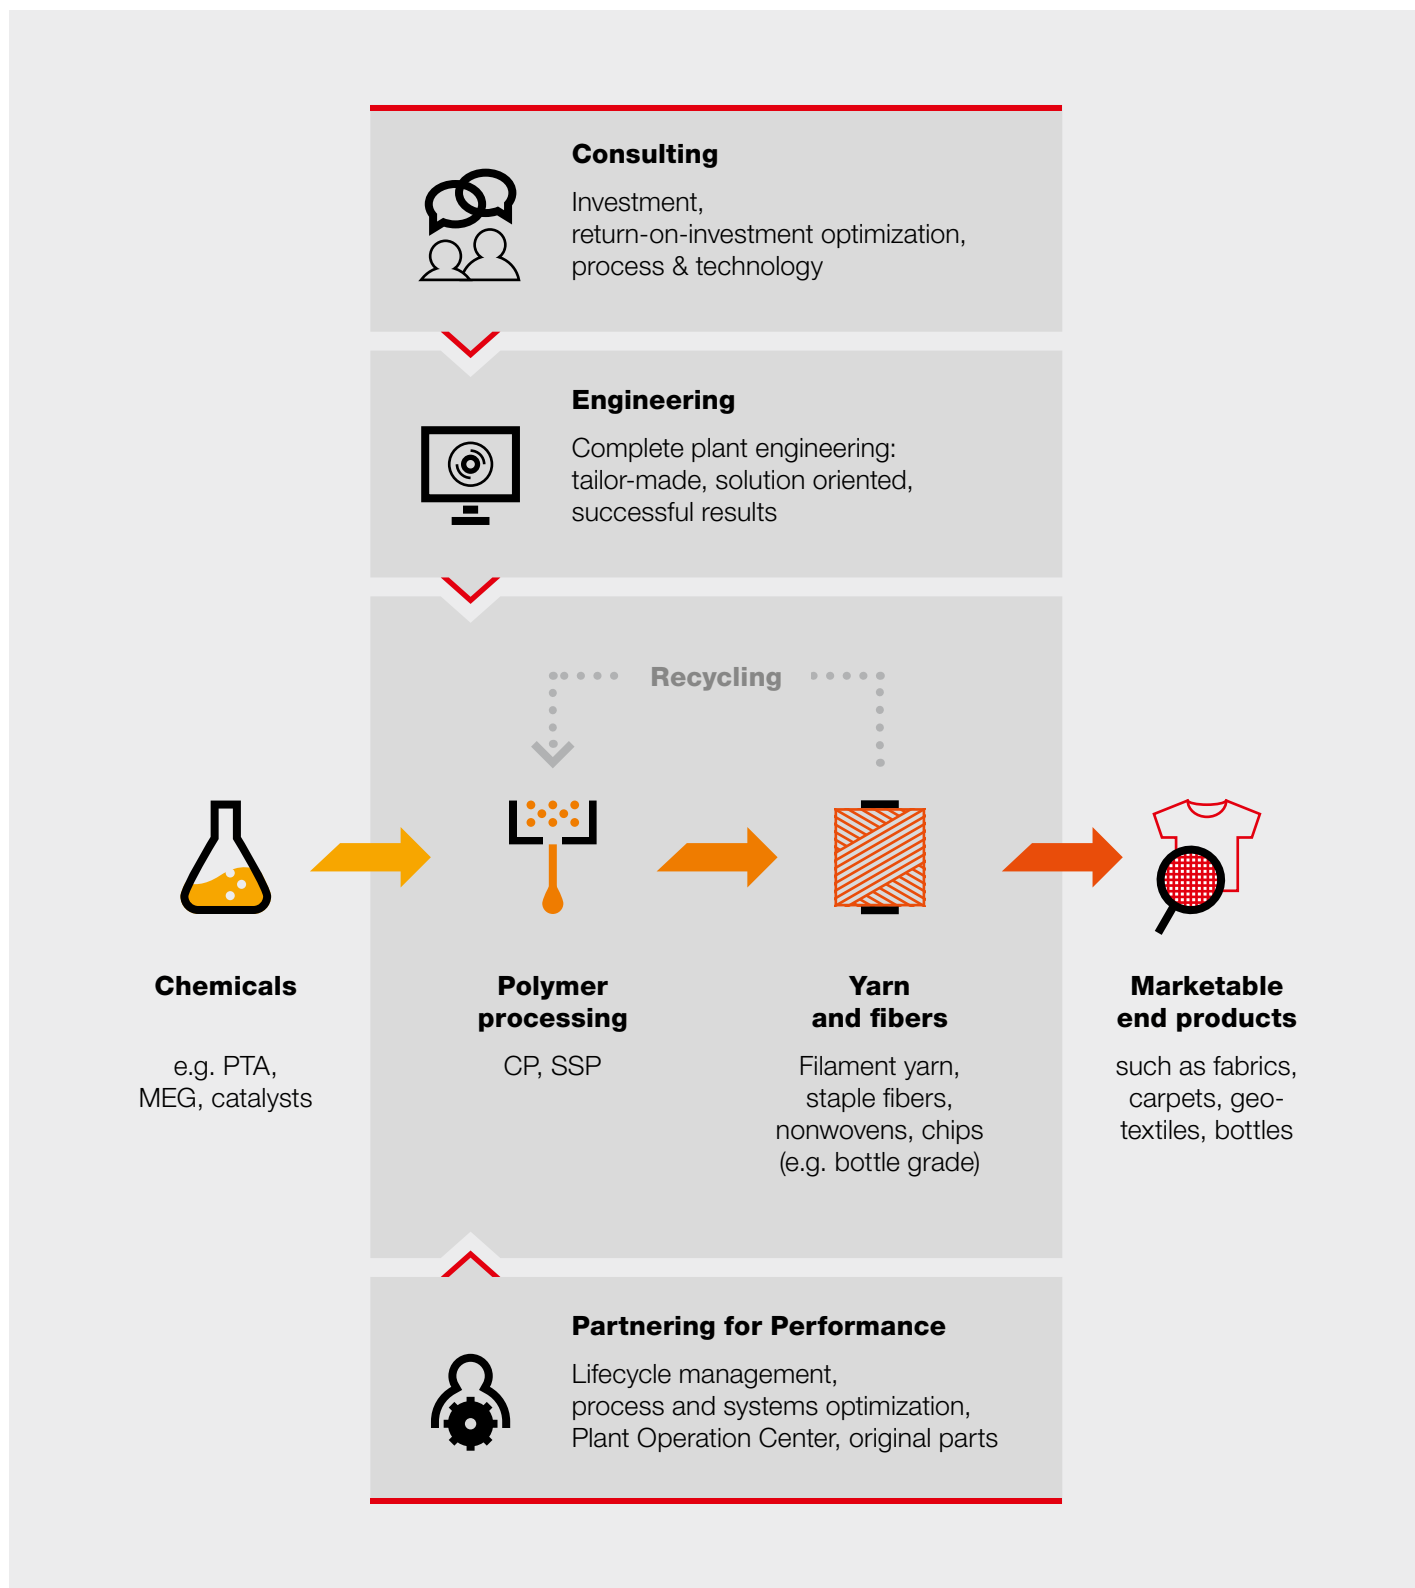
Consulting

Investment, return-on-investment optimization, process & technology

Engineering

Complete plant engineering: tailor-made, solution oriented, successful results

Recycling

Chemicals

e.g. PTA, MEG, catalysts

Polymer processing

CP, SSP

Yarn and fibers

Filament yarn, staple fibers, nonwovens, chips (e.g. bottle grade)

Marketable end products

such as fabrics, carpets, geotextiles, bottles

Partnering for Performance

Lifecycle management, process and systems optimization, Plant Operation Center, original parts